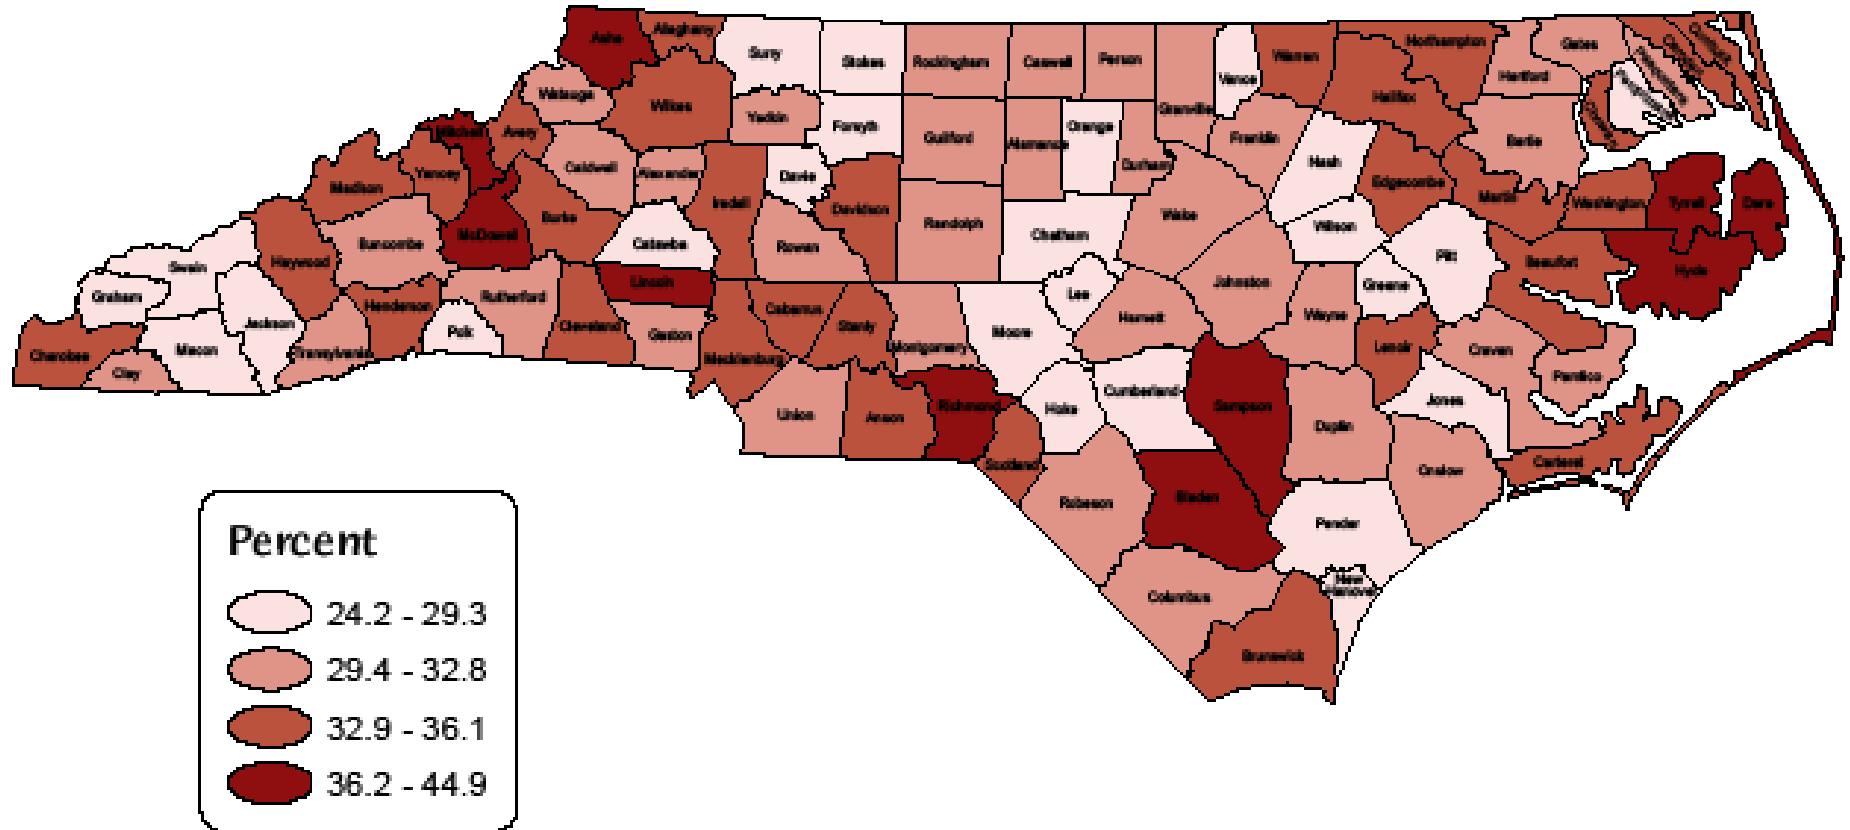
Ashe Alleghany Surry Stokes Rockingham Caswell Person Vance Warren Northampton Gates Currituck Camden Pasquotank Perquimans Chowan Hertford Watauga Wilkes Yadkin Forsyth Guilford Alamance Orange Granville Durham Franklin Halifax Bertie Mitchell Avery Caldwell Alexander Davie Nash Edgecombe Martin Washington Tyrrell Dare Madison Yancey Iredell Davidson Randolph Chatham Wake Wilson Swain Haywood Buncombe McDowell Burke Catawba Rowan Lee Johnston Pitt Beaufort Hyde Graham Henderson Rutherford Lincoln Cabarrus Stanly Moore Harnett Greene Wayne Cherokee Macon Jackson Transylvania Polk Cleveland Gaston Mecklenburg Montgomery Lenoir Craven Pamlico Clay Union Anson Richmond Hoke Cumberland Sampson Duplin Jones Carteret Scotland Robeson Bladen Onslow Pender New Hanover Columbus Brunswick

Percent

24.2 - 29.3

29.4 - 32.8

32.9 - 36.1

36.2 - 44.9